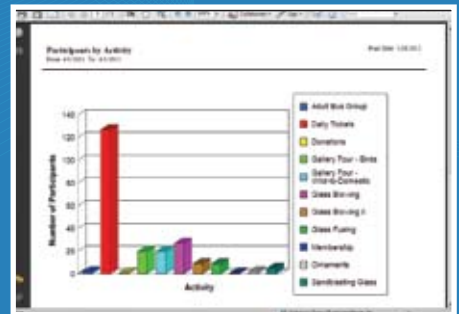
Participants by Activity

From 4/1/2011 To 4/30/2011

Print Date 5/26/2011

140
120
100
80
60
40
20
0

Number of Participants

Activity

Adult Bus Group
Daily Tickets
Donations
Gallery Four - Birds
Gallery Four - Wild to Domestic
Glass Blowing
Glass Blowing II
Glass Fusing
Membership
Ornaments
Sandblasting Glass